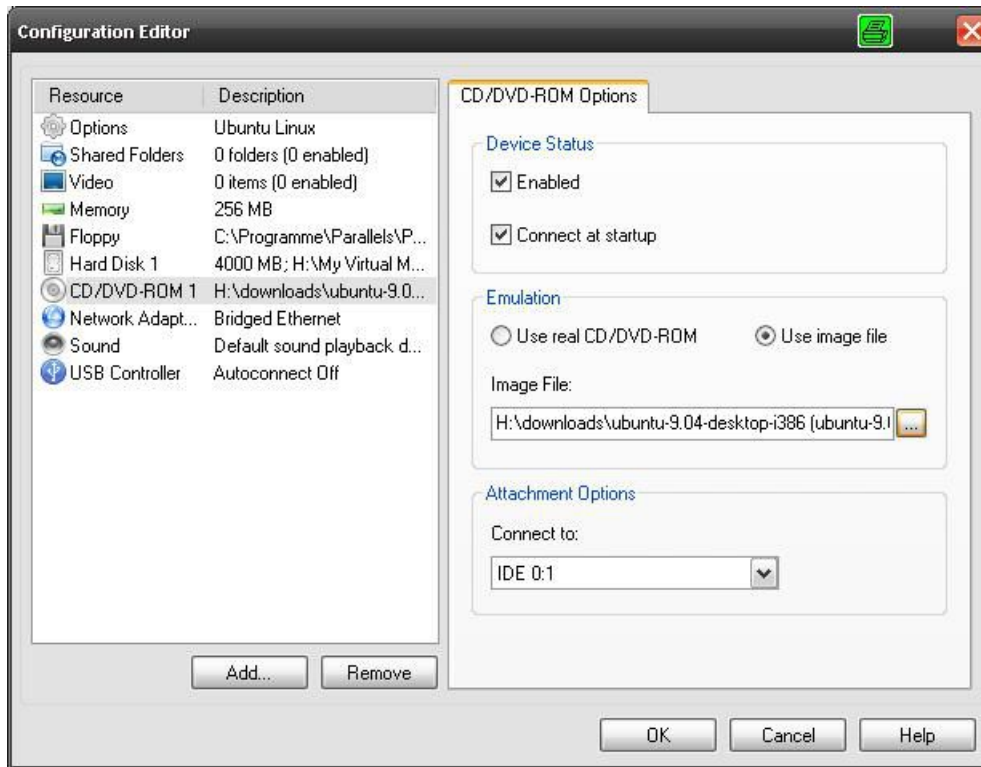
Configuration Editor

| Resource | Description |
|---|---|
| Options | Ubuntu Linux |
| Shared Folders | 0 folders (0 enabled) |
| Video | 0 items (0 enabled) |
| Memory | 256 MB |
| Floppy | C:\Programme\Parallels\P... |
| Hard Disk 1 | 4000 MB; H:\My Virtual M... |
| CD/DVD-ROM 1 | H:\downloads\ubuntu-9.0... |
| Network Adapt... | Bridged Ethernet |
| Sound | Default sound playback d... |
| USB Controller | Autoconnect Off |

Add... Remove

CD/DVD-ROM Options

Device Status
Enabled
Connect at startup

Emulation
Use real CD/DVD-ROM
Use image file
Image File:
H:\downloads\ubuntu-9.04-desktop-i386 (ubuntu-9.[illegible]
...

Attachment Options
Connect to:
IDE 0:1

OK Cancel Help